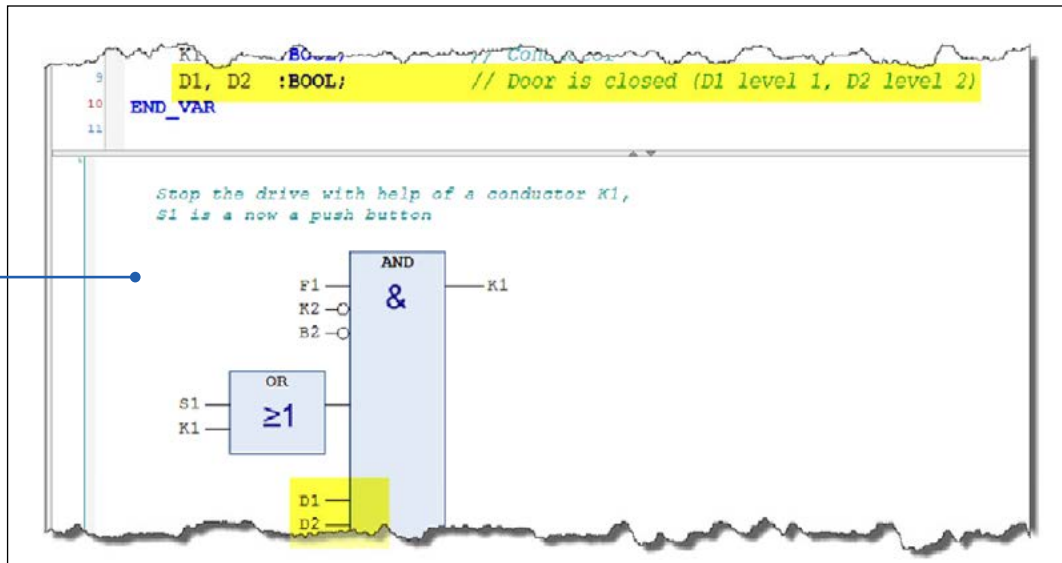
K1 :BOOL; // Conductor
9 D1, D2 :BOOL; // Door is closed (D1 level 1, D2 level 2)
10 END_VAR
11

Stop the drive with help of a conductor K1,
S1 is a now a push button

AND
&
F1
K2
B2
K1

OR
≥1
S1
K1

D1
D2